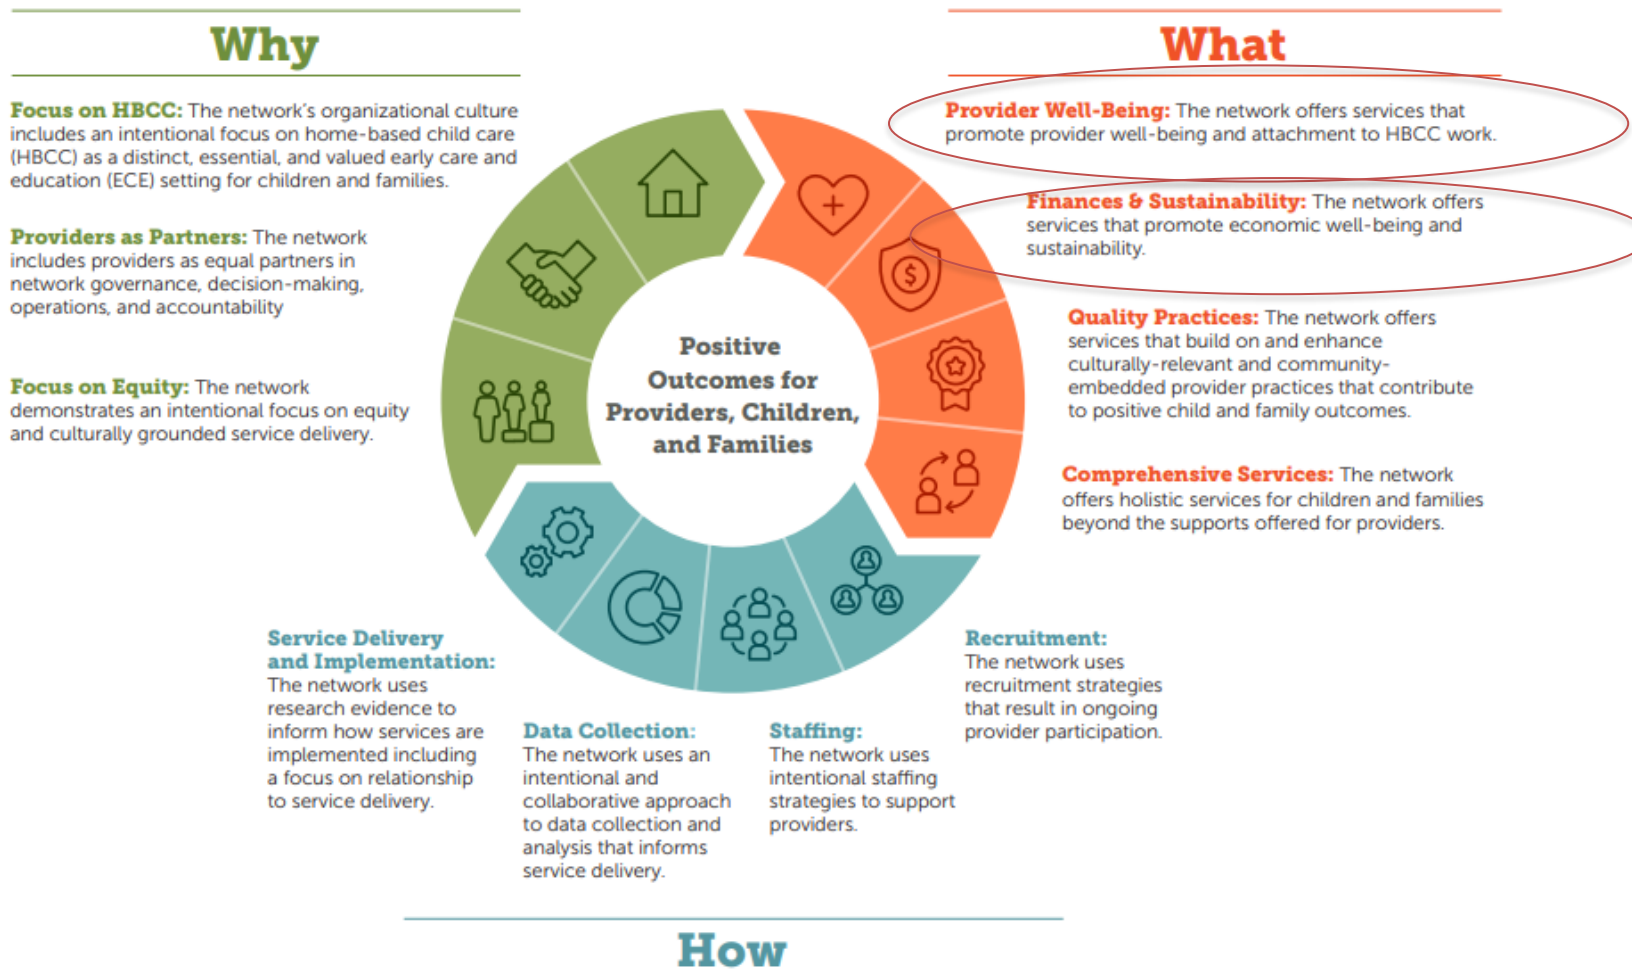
Why

**Focus on HBCC:** The network's organizational culture includes an intentional focus on home-based child care (HBCC) as a distinct, essential, and valued early care and education (ECE) setting for children and families.

**Providers as Partners:** The network includes providers as equal partners in network governance, decision-making, operations, and accountability

**Focus on Equity:** The network demonstrates an intentional focus on equity and culturally grounded service delivery.

What

**Provider Well-Being:** The network offers services that promote provider well-being and attachment to HBCC work.

**Finances & Sustainability:** The network offers services that promote economic well-being and sustainability.

**Quality Practices:** The network offers services that build on and enhance culturally-relevant and community-embedded provider practices that contribute to positive child and family outcomes.

**Comprehensive Services:** The network offers holistic services for children and families beyond the supports offered for providers.

Positive Outcomes for Providers, Children, and Families

**Service Delivery and Implementation:** The network uses research evidence to inform how services are implemented including a focus on relationship to service delivery.

**Data Collection:** The network uses an intentional and collaborative approach to data collection and analysis that informs service delivery.

**Staffing:** The network uses intentional staffing strategies to support providers.

**Recruitment:** The network uses recruitment strategies that result in ongoing provider participation.

How